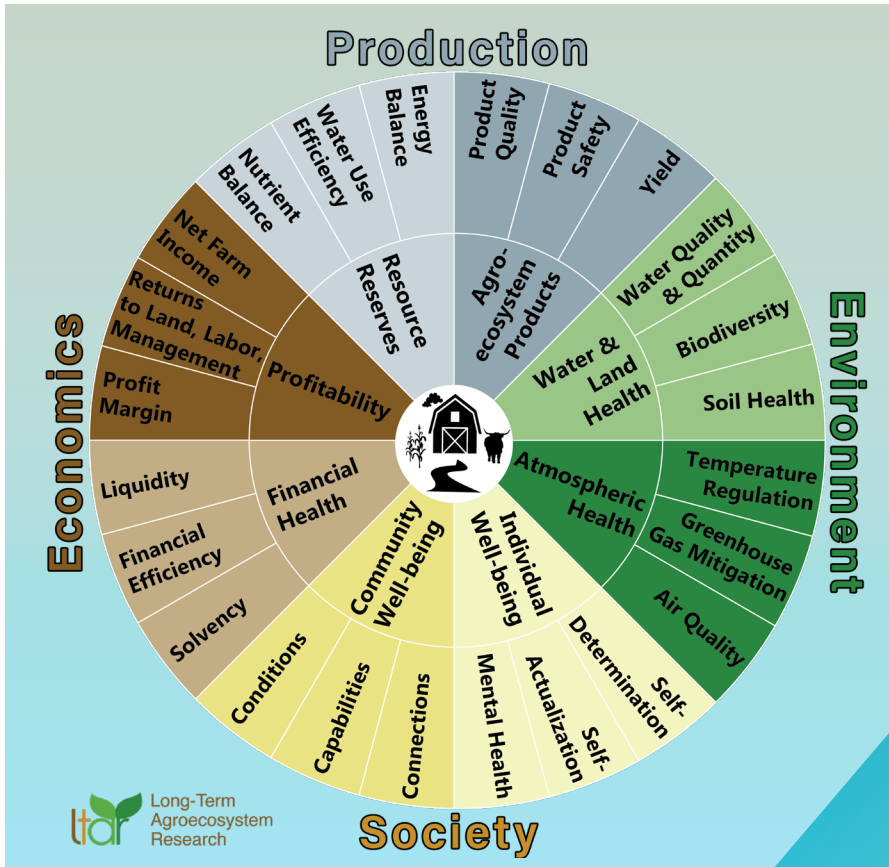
Production

Energy Balance
Water Use Efficiency
Nutrient Balance
Resource Reserves
Product Quality
Product Safety
Yield
Agro-ecosystem Products

Environment

Water Quality & Quantity
Biodiversity
Soil Health
Water & Land Health
Temperature Regulation
Greenhouse Gas Mitigation
Air Quality
Atmospheric Health

Society

Self-Determination
Self-Actualization
Mental Health
Individual Well-being
Connections
Capabilities
Conditions
Community Well-being

Economics

Solvency
Financial Efficiency
Liquidity
Financial Health
Profit Margin
Returns to Land, Labor, Management
Net Farm Income
Profitability

ltar Long-Term Agroecosystem Research